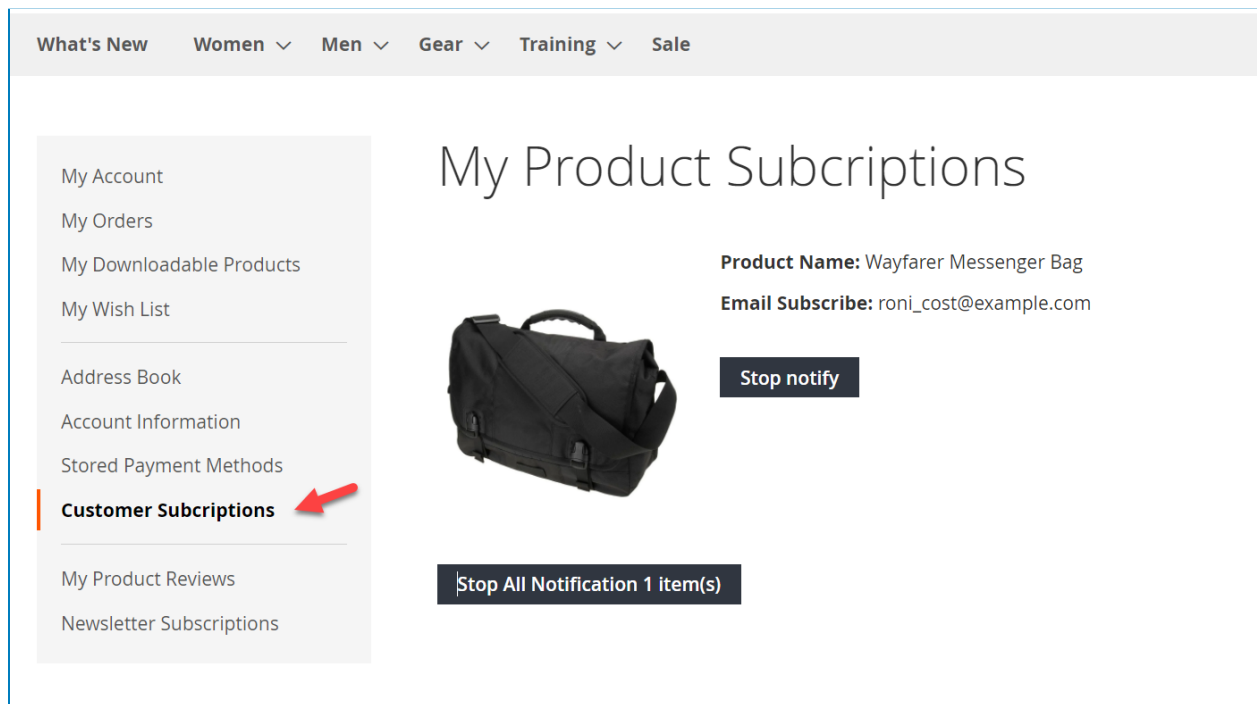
What's New Women Men Gear Training Sale

My Account
My Orders
My Downloadable Products
My Wish List

Address Book
Account Information
Stored Payment Methods
Customer Subcriptions

My Product Reviews
Newsletter Subscriptions

My Product Subcriptions

Product Name: Wayfarer Messenger Bag
Email Subscribe: roni_cost@example.com

Stop notify

Stop All Notification 1 item(s)